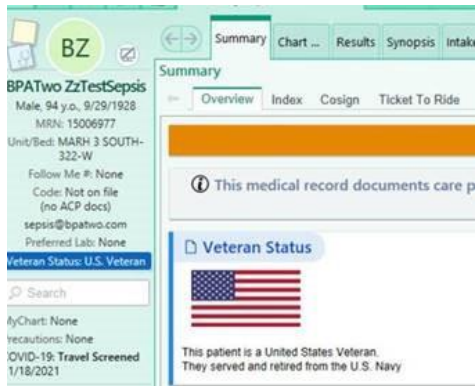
BZ

BPATwo ZzTestSepsis
Male, 94 y.o., 9/29/1928
MRN: 15006977
Unit/Bed: MARH 3 SOUTH-322-W
Follow Me #: None
Code: Not on file (no ACP docs)
sepsis@bpatwo.com
Preferred Lab: None
Veteran Status: U.S. Veteran

Search

MyChart: None
Precautions: None
COVID-19: Travel Screened 1/18/2021

Summary | Chart ... | Results | Synopsis | Intake

Summary

Overview | Index | Cosign | Ticket To Ride

This medical record documents care p

Veteran Status

This patient is a United States Veteran.
They served and retired from the U.S. Navy